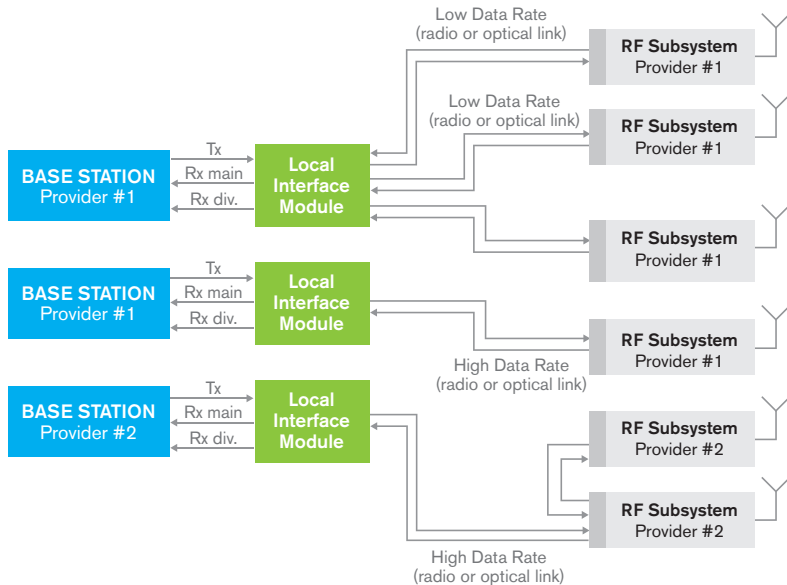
Low Data Rate
(radio or optical link)

RF Subsystem
Provider #1

Low Data Rate
(radio or optical link)

RF Subsystem
Provider #1

BASE STATION
Provider #1

Tx
Rx main
Rx div.

Local Interface Module

RF Subsystem
Provider #1

BASE STATION
Provider #1

Tx
Rx main
Rx div.

Local Interface Module

RF Subsystem
Provider #1

High Data Rate
(radio or optical link)

BASE STATION
Provider #2

Tx
Rx main
Rx div.

Local Interface Module

RF Subsystem
Provider #2

RF Subsystem
Provider #2

High Data Rate
(radio or optical link)